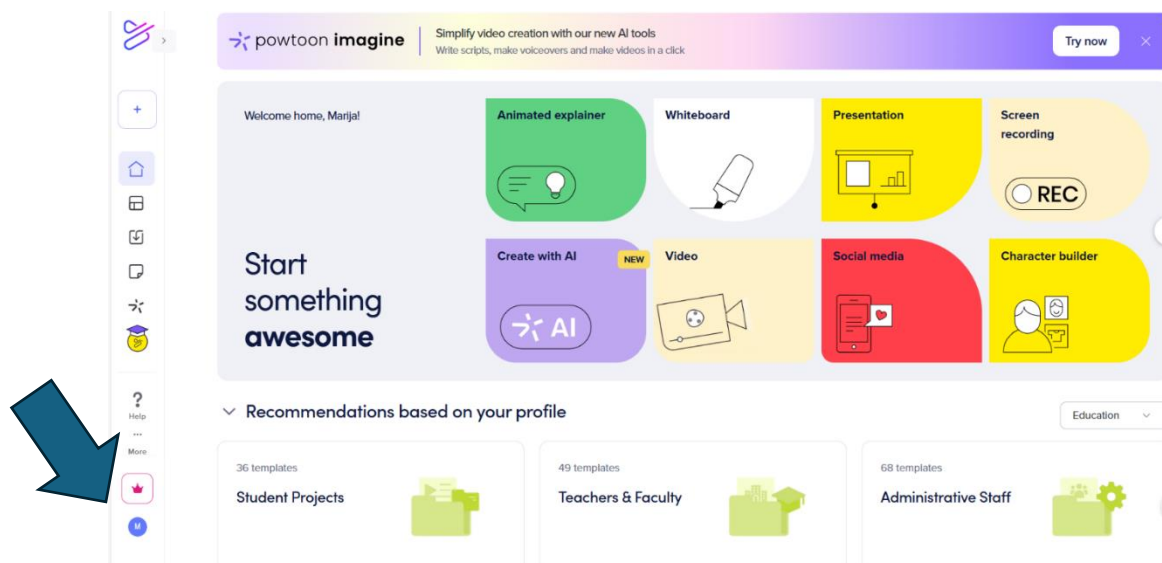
powtoon imagine

Simplify video creation with our new AI tools
Write scripts, make voiceovers and make videos in a click

Try now

+

Welcome home, Marija!

Start something awesome

Animated explainer

Whiteboard

Presentation

Screen recording

REC

Create with AI

NEW

AI

Video

Social media

Character builder

?
Help

...
More

M

Recommendations based on your profile

Education

36 templates
Student Projects

49 templates
Teachers & Faculty

68 templates
Administrative Staff